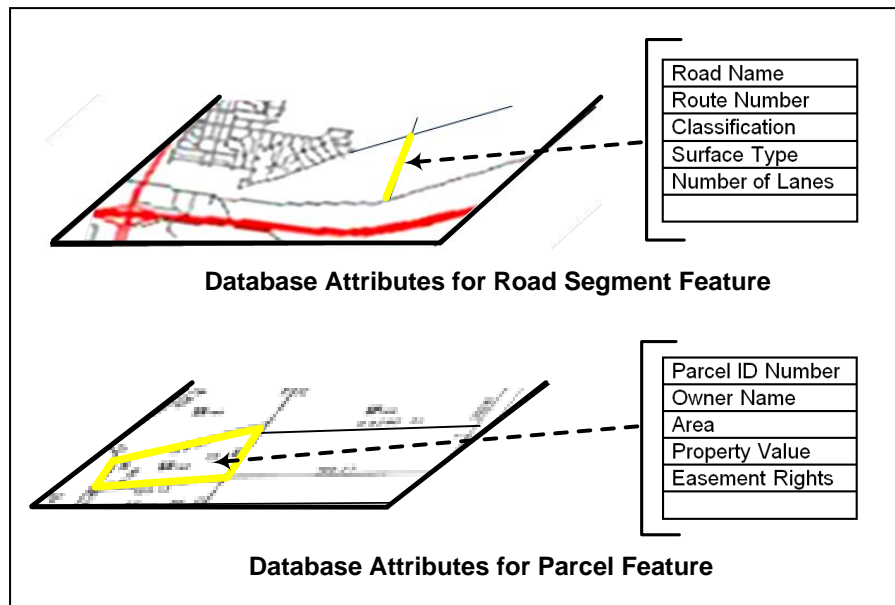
| Road Name |
|---|
| Route Number |
| Classification |
| Surface Type |
| Number of Lanes |
| |

Database Attributes for Road Segment Feature

| Parcel ID Number |
|---|
| Owner Name |
| Area |
| Property Value |
| Easement Rights |
| |

Database Attributes for Parcel Feature